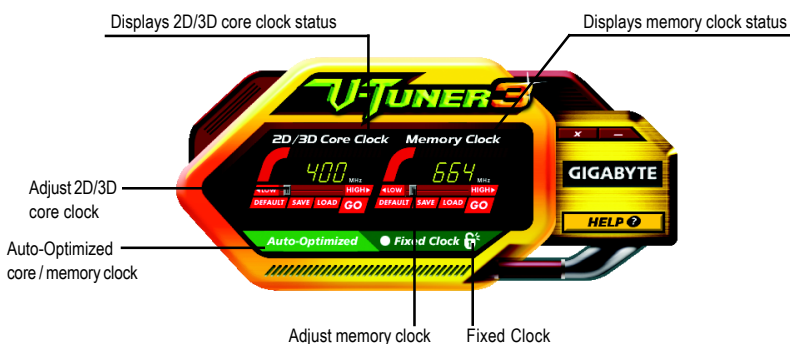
Displays 2D/3D core clock status

Displays memory clock status

V-TUNER3

2D/3D Core Clock

Memory Clock

400 MHz

664 MHz

LOW HIGH

DEFAULT SAVE LOAD GO

LOW HIGH

DEFAULT SAVE LOAD GO

x —

GIGABYTE

HELP

Auto-Optimized

Fixed Clock

Adjust 2D/3D core clock

Auto-Optimized core / memory clock

Adjust memory clock

Fixed Clock